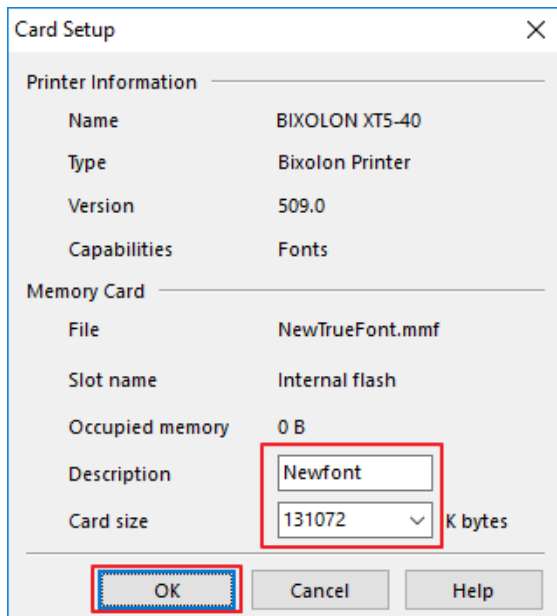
Card Setup

Printer Information

| Name | BIXOLON XT5-40 |
|---|---|
| Type | Bixolon Printer |
| Version | 509.0 |
| Capabilities | Fonts |

Memory Card

| File | NewTrueFont.mmf |
|---|---|
| Slot name | Internal flash |
| Occupied memory | 0 B |
| Description | Newfont |
| Card size | 131072 K bytes |

OK Cancel Help